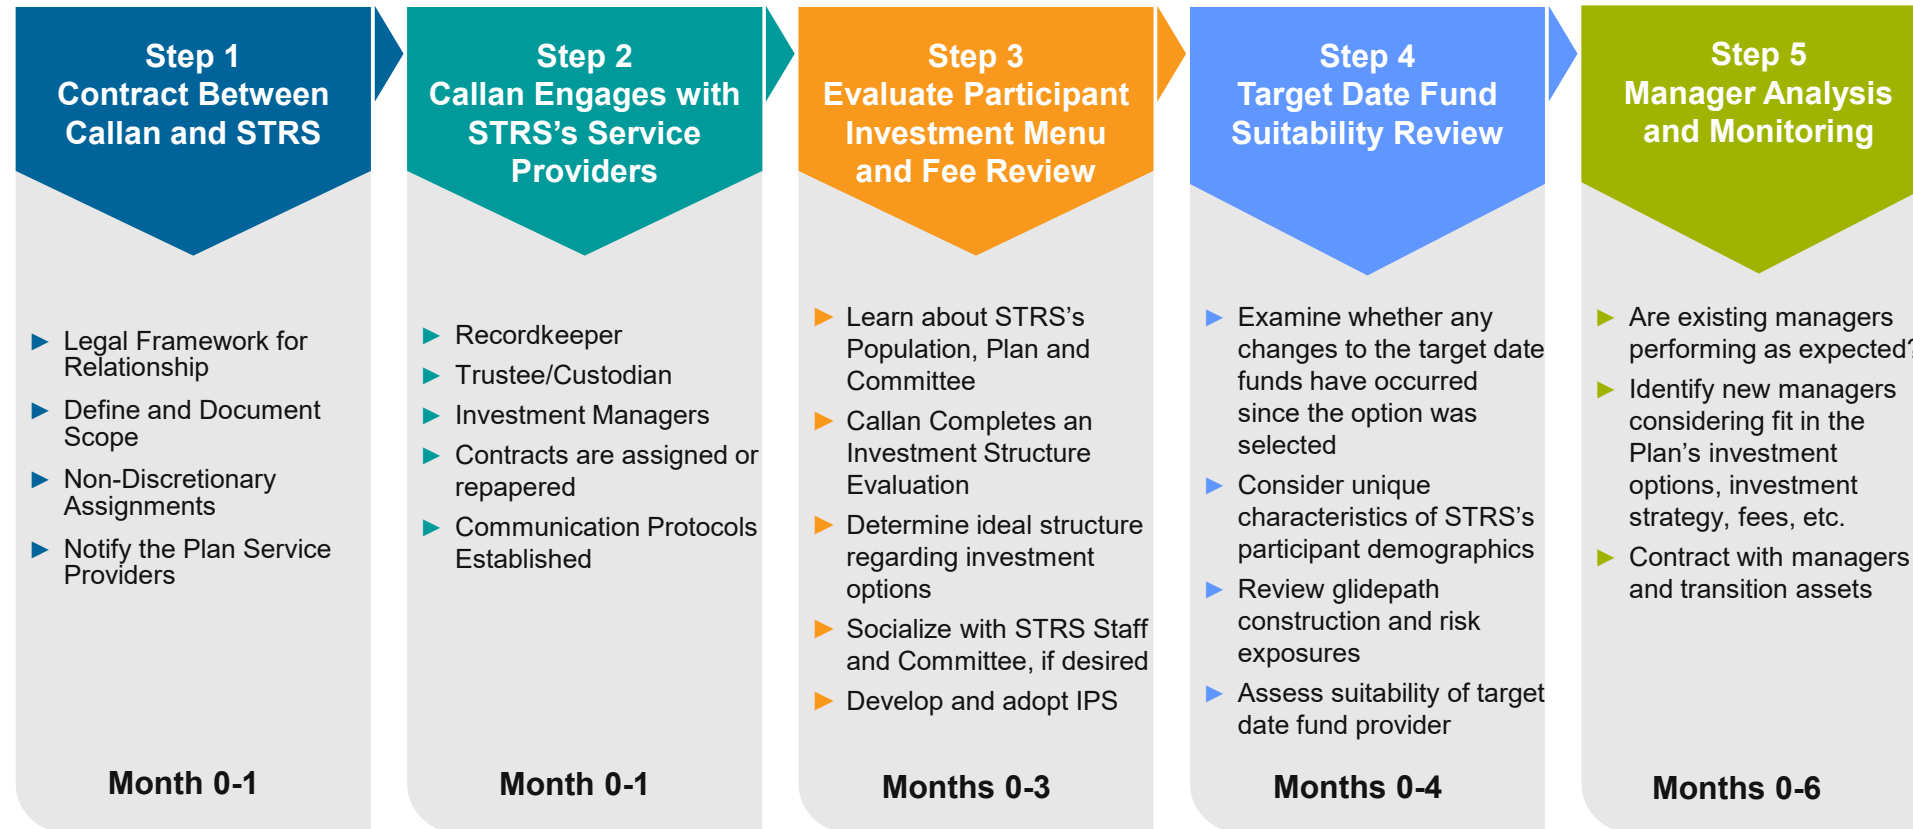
Step 1
Contract Between Callan and STRS

Legal Framework for Relationship
Define and Document Scope
Non-Discretionary Assignments
Notify the Plan Service Providers

Month 0-1

Step 2
Callan Engages with STRS's Service Providers

Recordkeeper
Trustee/Custodian
Investment Managers
Contracts are assigned or repapered
Communication Protocols Established

Month 0-1

Step 3
Evaluate Participant Investment Menu and Fee Review

Learn about STRS's Population, Plan and Committee
Callan Completes an Investment Structure Evaluation
Determine ideal structure regarding investment options
Socialize with STRS Staff and Committee, if desired
Develop and adopt IPS

Months 0-3

Step 4
Target Date Fund Suitability Review

Examine whether any changes to the target date funds have occurred since the option was selected
Consider unique characteristics of STRS's participant demographics
Review glidepath construction and risk exposures
Assess suitability of target date fund provider

Months 0-4

Step 5
Manager Analysis and Monitoring

Are existing managers performing as expected?
Identify new managers considering fit in the Plan's investment options, investment strategy, fees, etc.
Contract with managers and transition assets

Months 0-6